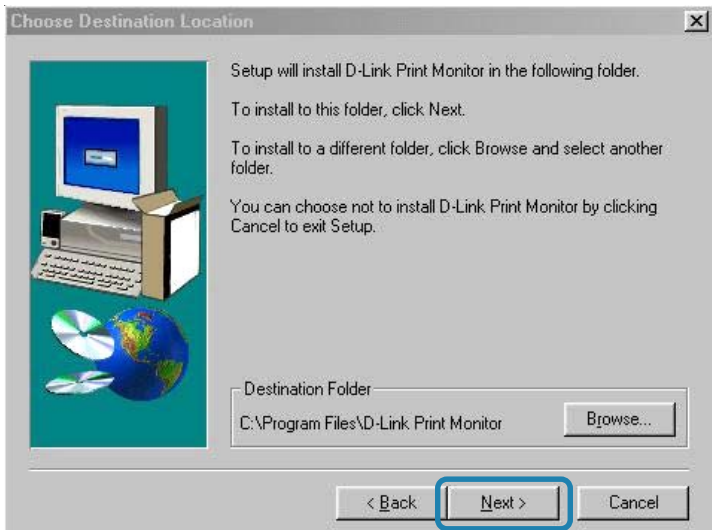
Choose Destination Location

Setup will install D-Link Print Monitor in the following folder.

To install to this folder, click Next.

To install to a different folder, click Browse and select another folder.

You can choose not to install D-Link Print Monitor by clicking Cancel to exit Setup.

Destination Folder

C:\Program Files\D-Link Print Monitor

Browse...

< Back

Next >

Cancel